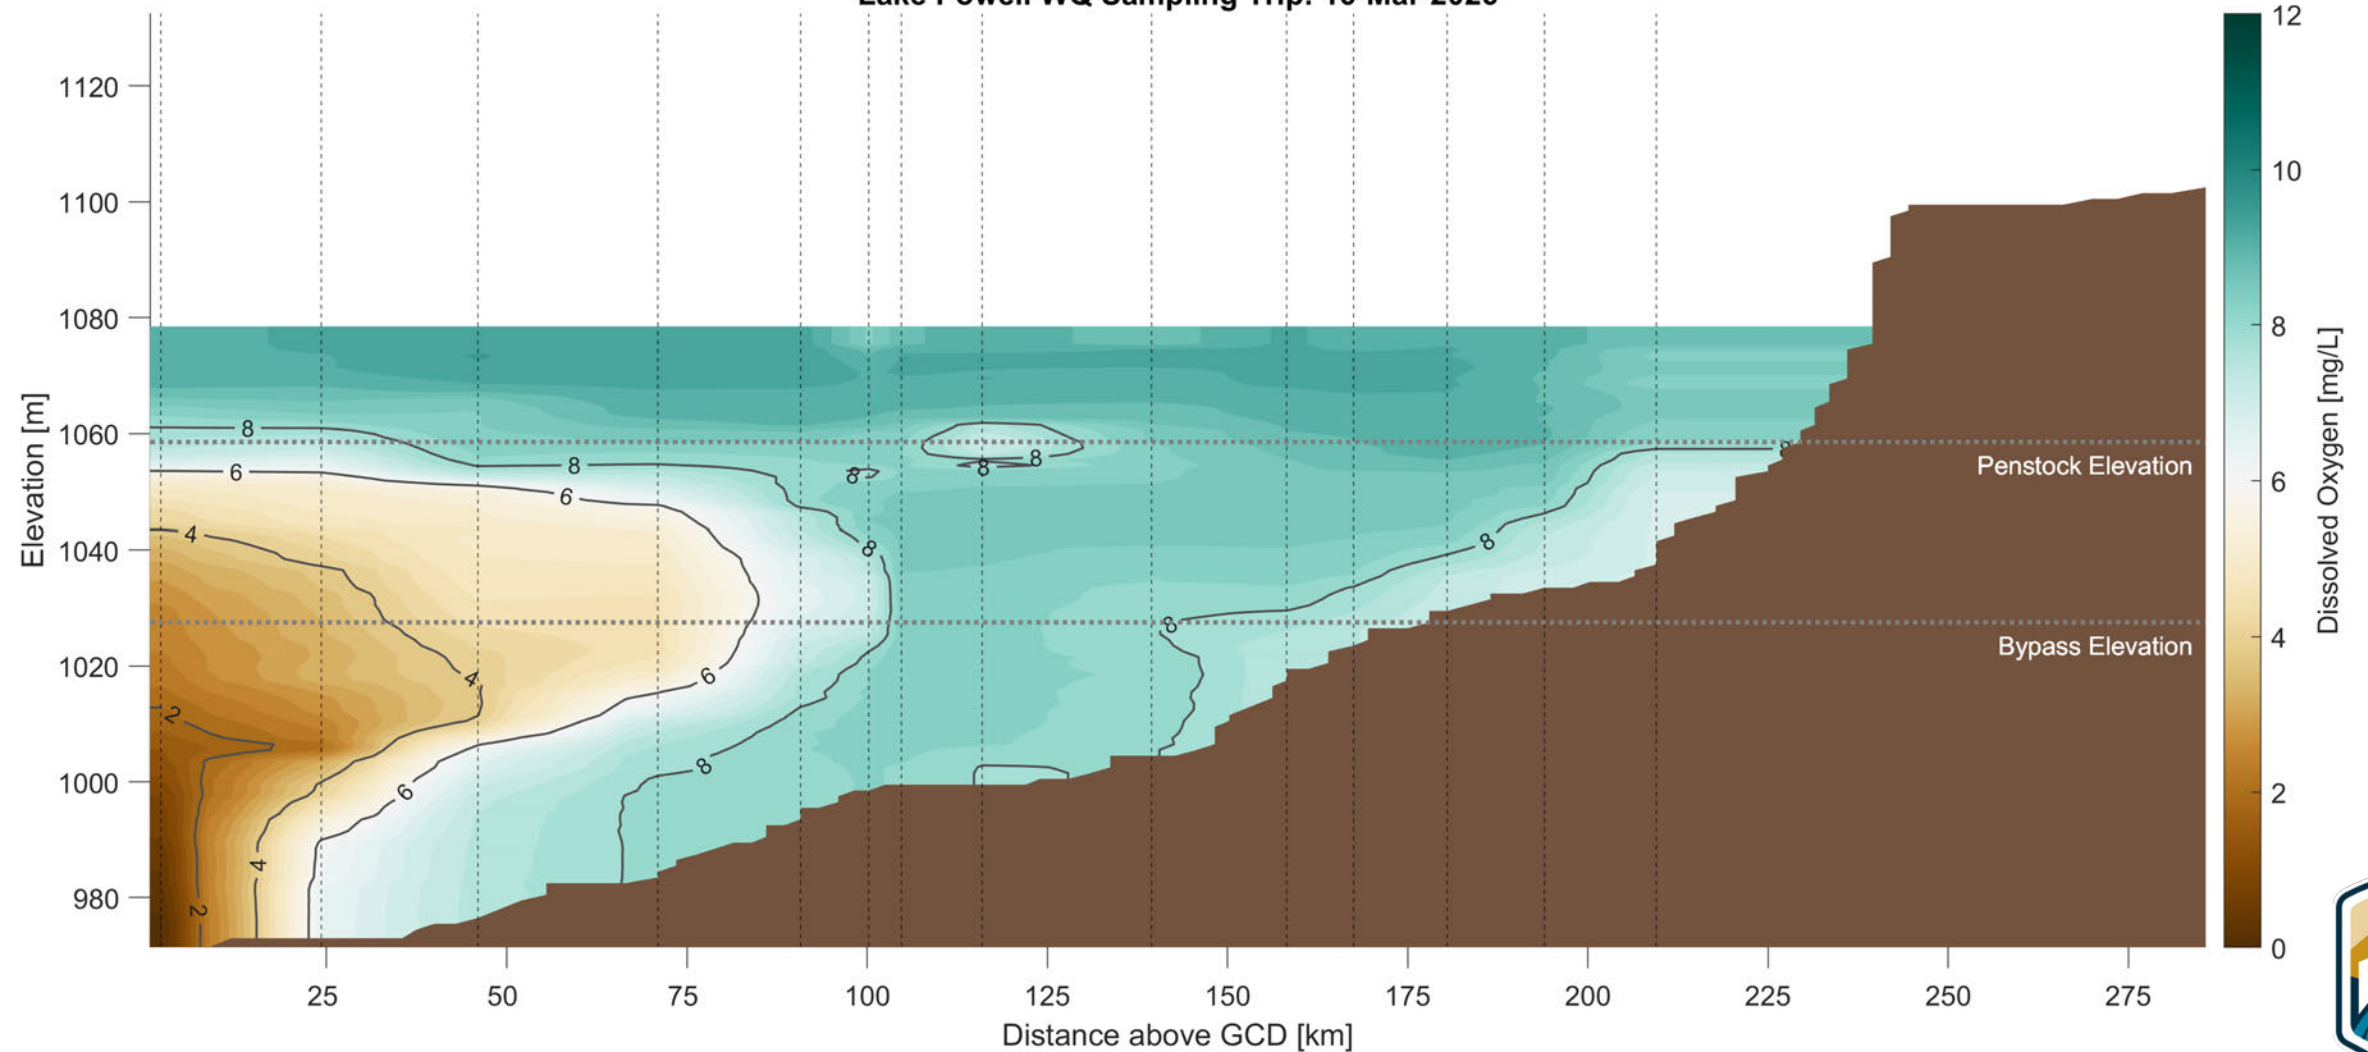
Lake Powell WQ Sampling Trip: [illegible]

1120
1100
1080
1060
1040
1020
1000
980
Elevation [m]

8
8
6
6
4
4
2
2
4
6
6
8
8
8
8
8
8
8
8
8

Penstock Elevation
Bypass Elevation

25
50
75
100
125
150
175
200
225
250
275
Distance above GCD [km]

12
10
8
6
4
2
0
Dissolved Oxygen [mg/L]